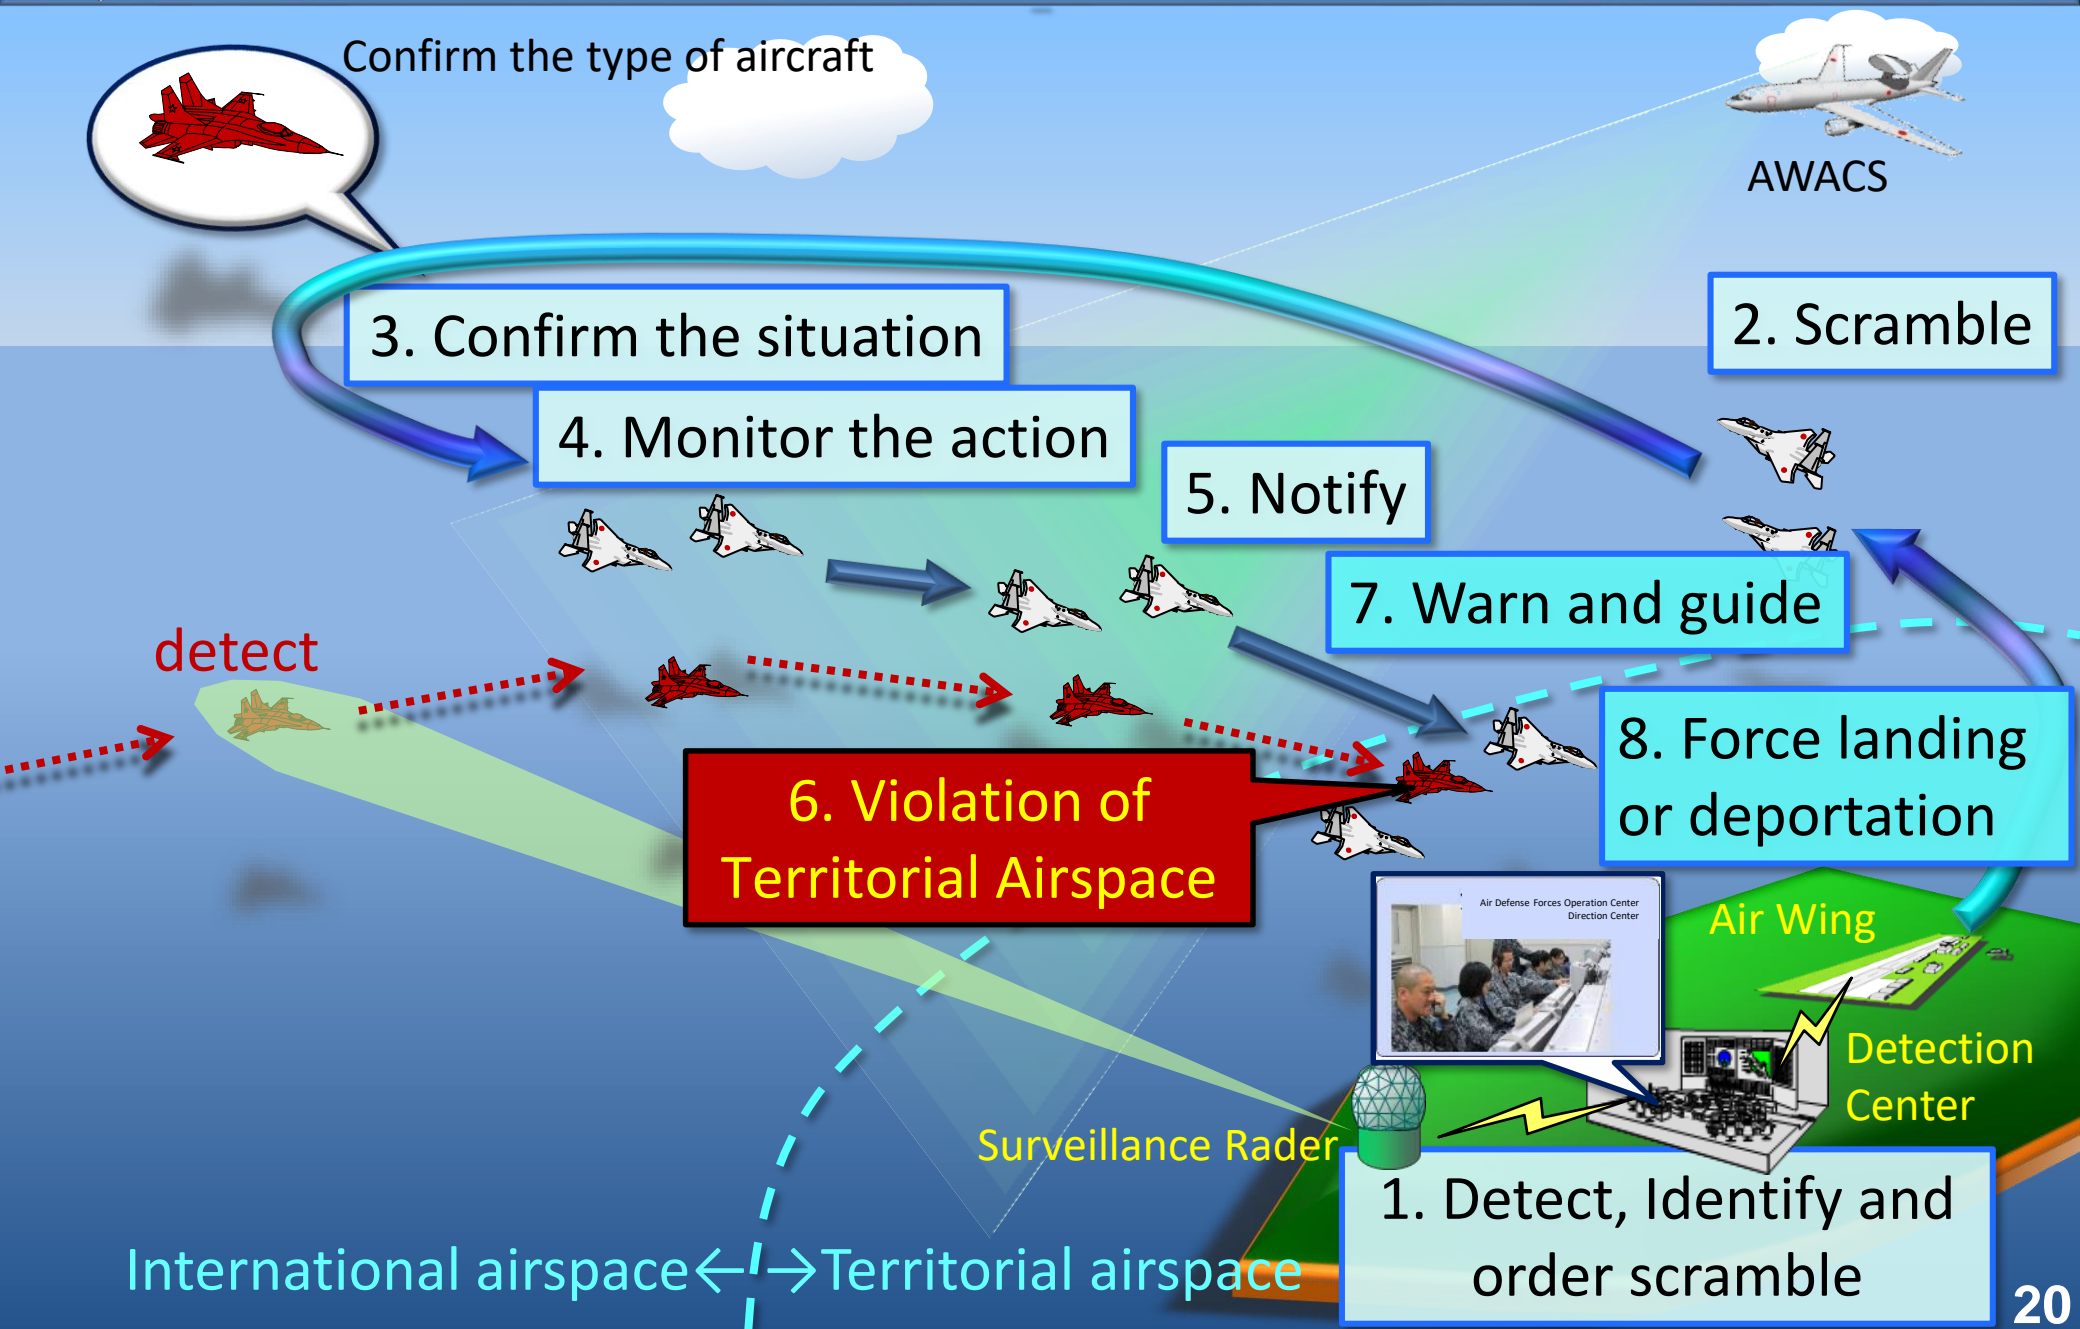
Confirm the type of aircraft

AWACS

3. Confirm the situation

2. Scramble

4. Monitor the action

5. Notify

7. Warn and guide

detect

8. Force landing or deportation

6. Violation of Territorial Airspace

Air Defense Forces Operation Center Direction Center

Air Wing

Detection Center

Surveillance Rader

1. Detect, Identify and order scramble

International airspace←→Territorial airspace

20